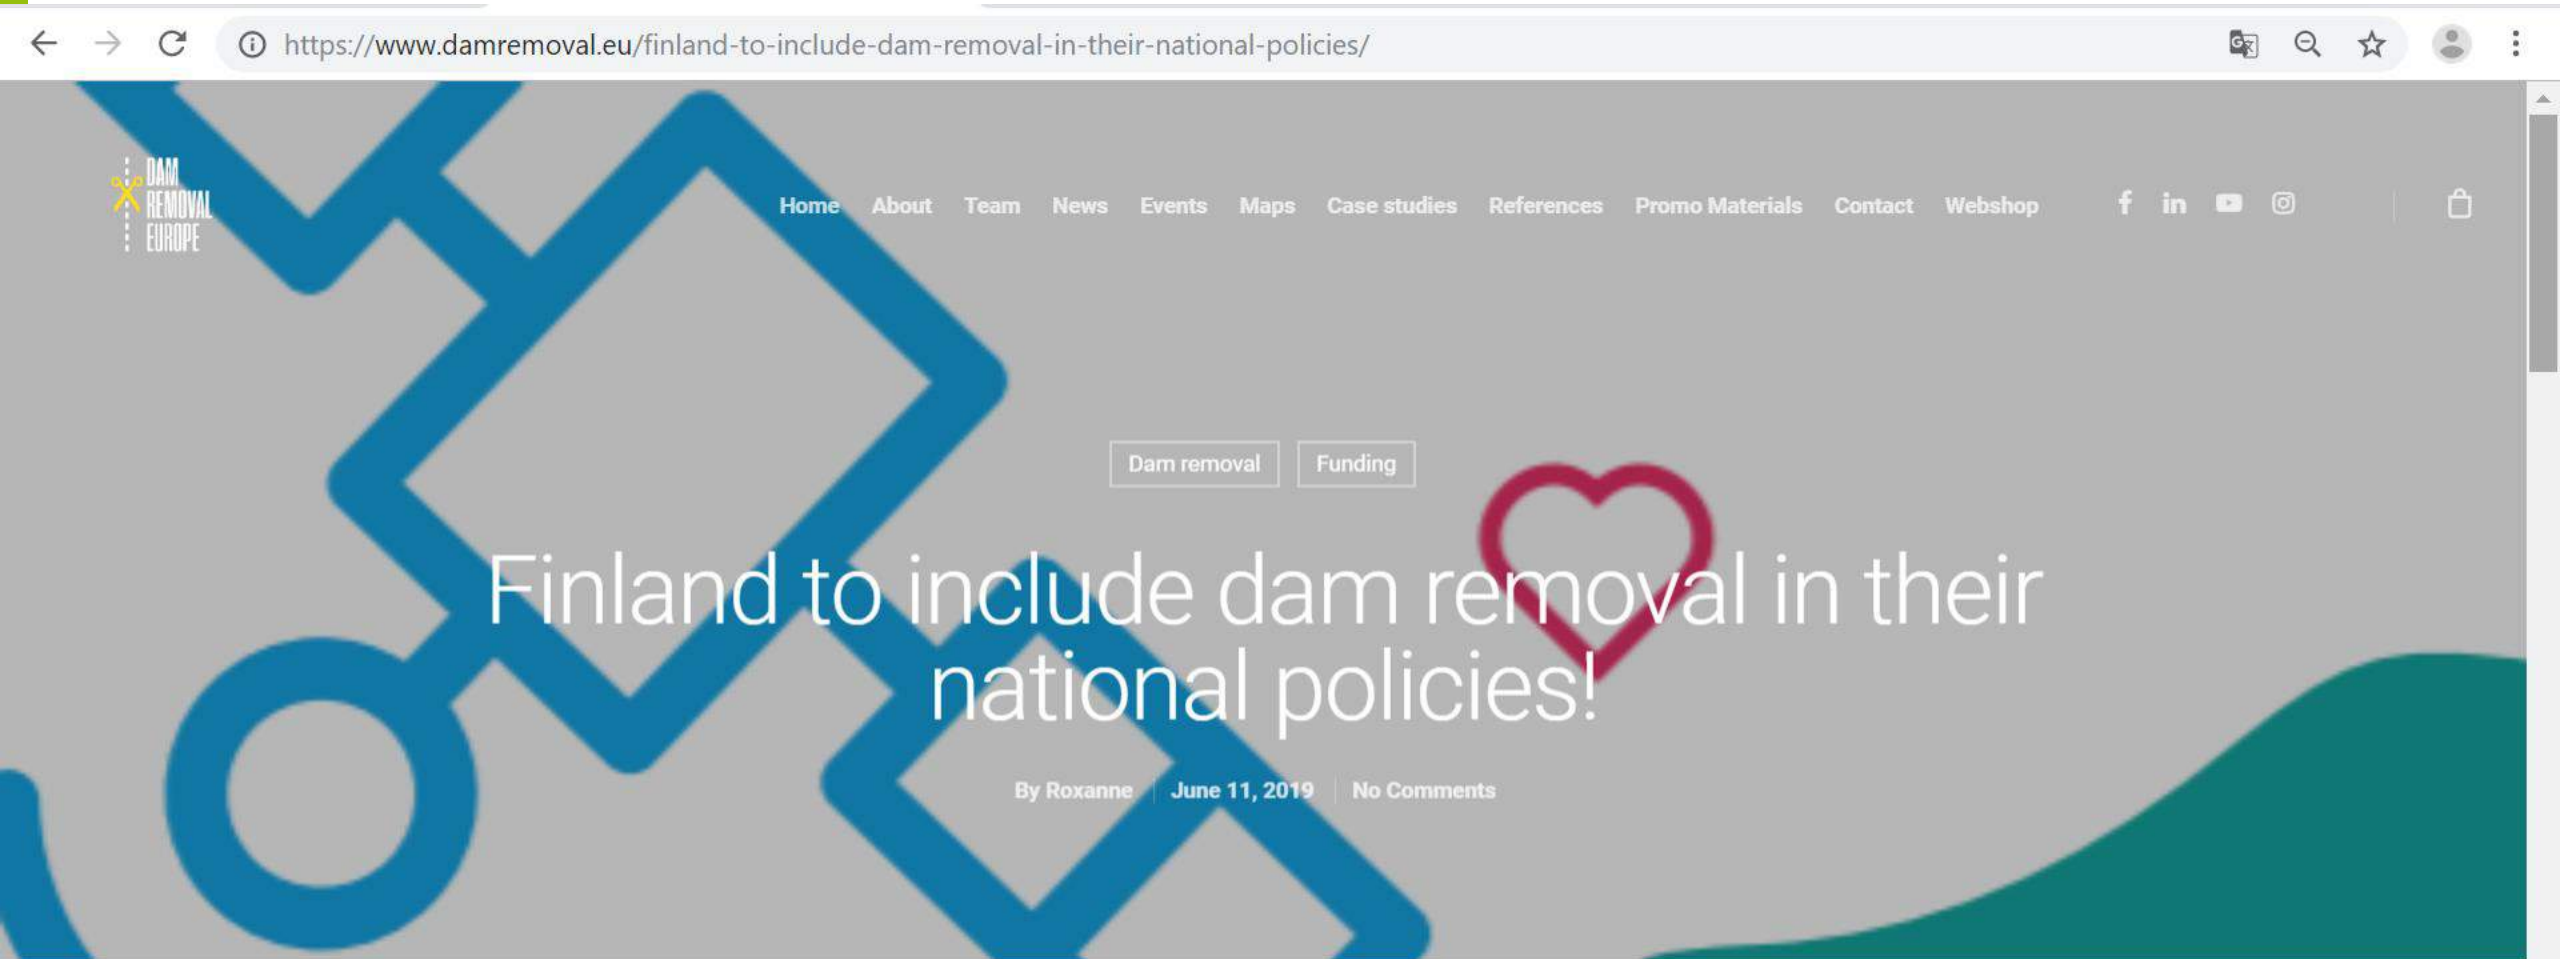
https://www.damremoval.eu/finland-to-include-dam-removal-in-their-national-policies/

DAM REMOVAL EUROPE

Home About Team News Events Maps Case studies References Promo Materials Contact Webshop

Dam removal Funding

Finland to include dam removal in their national policies!

By Roxanne June 11, 2019 No Comments